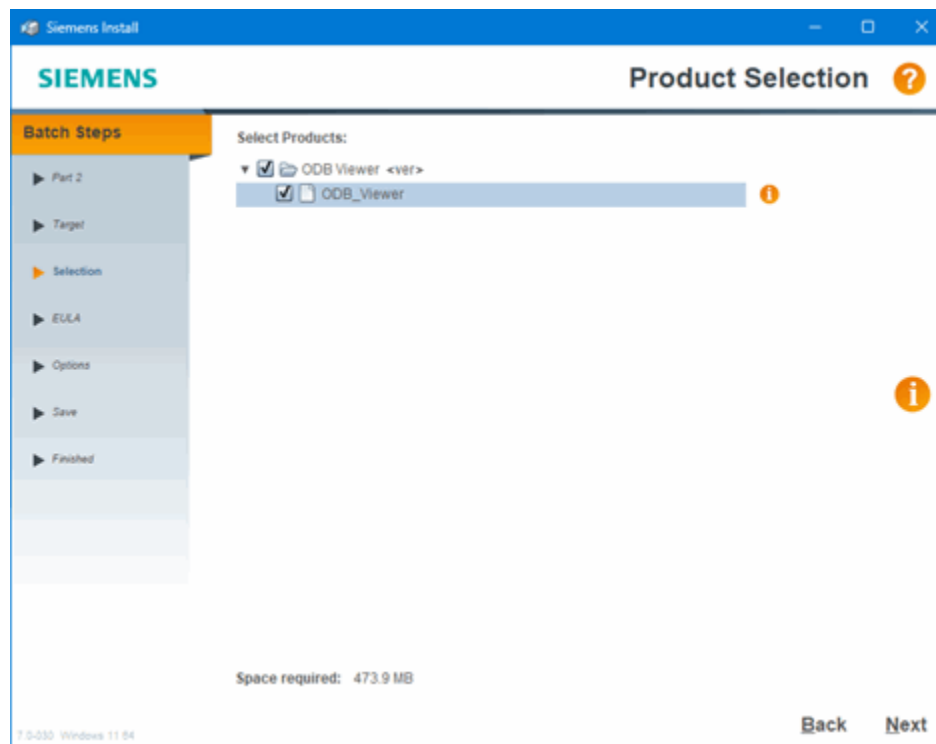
Siemens Install

SIEMENS

Product Selection

Batch Steps

Part 2

Target

Selection

EULA

Options

Save

Finished

Select Products:

ODB Viewer <ver>

ODB_Viewer

Space required: 473.9 MB

7.0-030 Windows 11 64

Back

Next